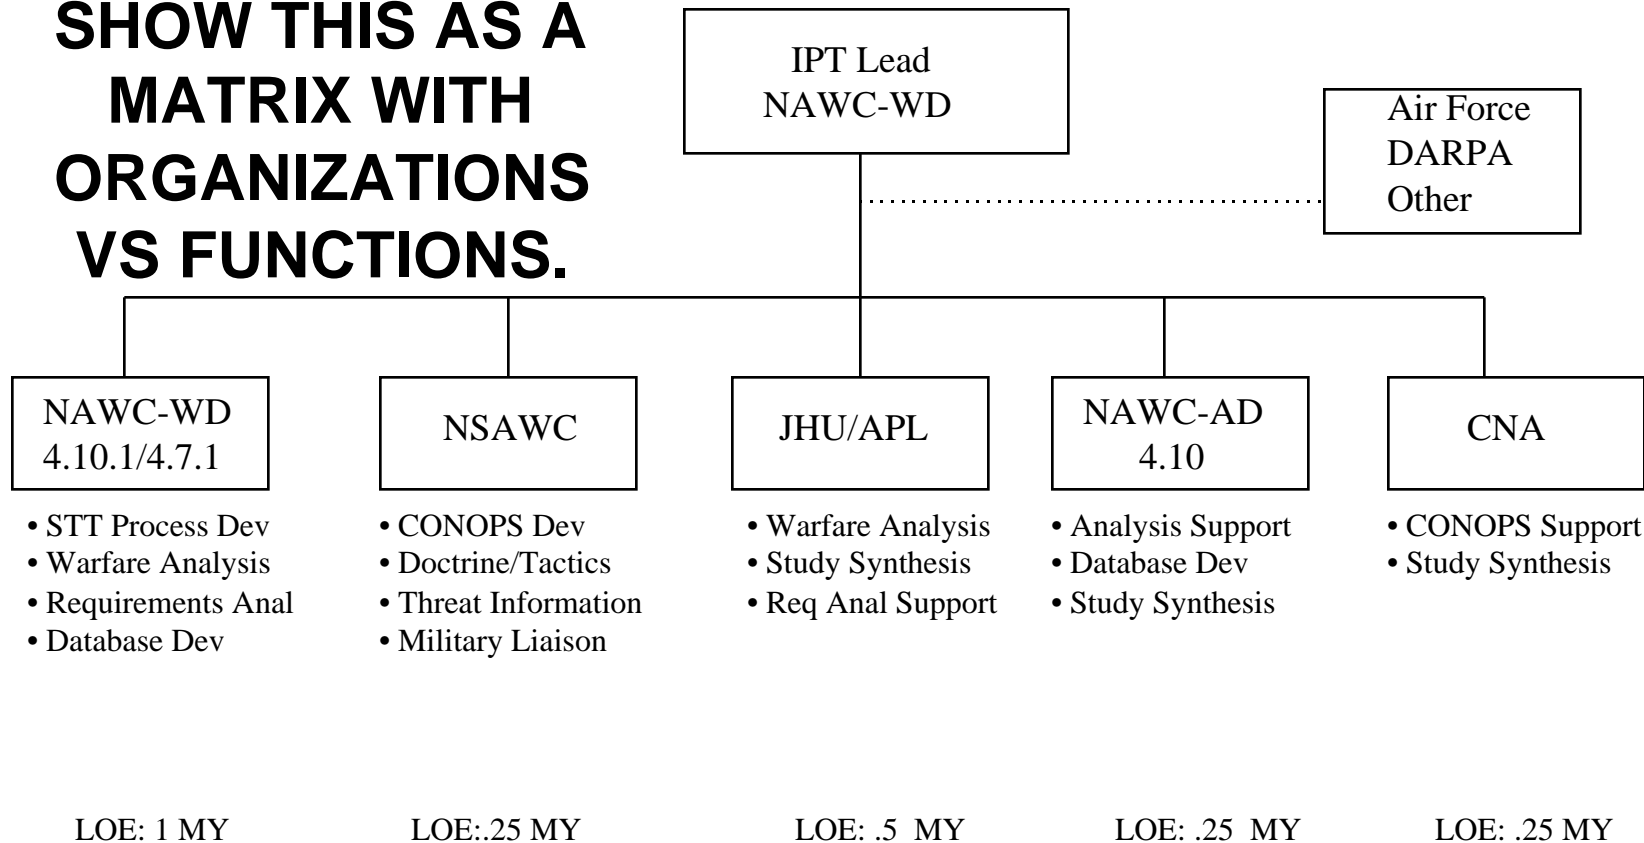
SHOW THIS AS A MATRIX WITH ORGANIZATIONS VS FUNCTIONS.

IPT Lead
NAWC-WD

Air Force
DARPA
Other

NAWC-WD
4.10.1/4.7.1

• STT Process Dev
• Warfare Analysis
• Requirements Anal
• Database Dev

NSAWC

• CONOPS Dev
• Doctrine/Tactics
• Threat Information
• Military Liaison

JHU/APL

• Warfare Analysis
• Study Synthesis
• Req Anal Support

NAWC-AD
4.10

• Analysis Support
• Database Dev
• Study Synthesis

CNA

• CONOPS Support
• Study Synthesis

LOE: 1 MY

LOE:.25 MY

LOE: .5 MY

LOE: .25 MY

LOE: .25 MY